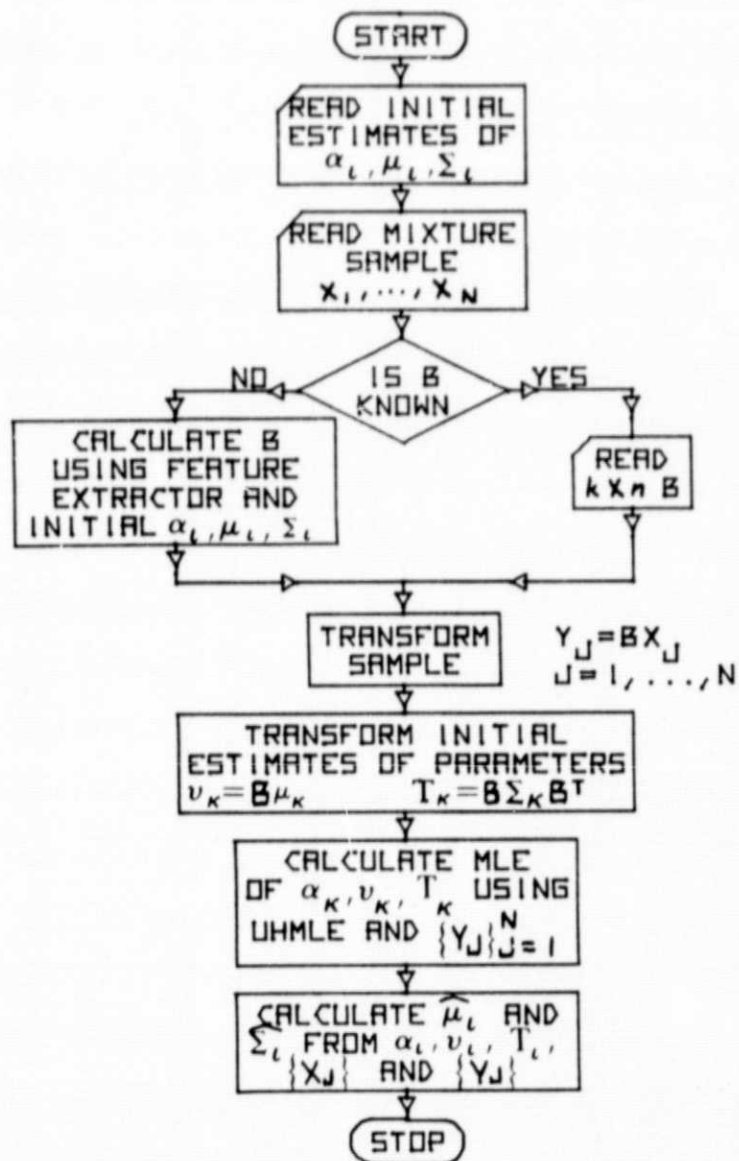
START

READ INITIAL ESTIMATES OF $\alpha_i, \mu_i, \Sigma_i$

READ MIXTURE SAMPLE $X_1, \cdots, X_N$

IS B KNOWN

NO

YES

CALCULATE B USING FEATURE EXTRACTOR AND INITIAL $\alpha_i, \mu_i, \Sigma_i$

READ $k \times n$ B

TRANSFORM SAMPLE

$Y_J = BX_J$
$J = 1, \ldots, N$

TRANSFORM INITIAL ESTIMATES OF PARAMETERS
$\upsilon_K = B\mu_K$ $T_K = B\Sigma_K B^T$

CALCULATE MLE OF $\alpha_K, \upsilon_K, T_K$ USING UHMLE AND $\{Y_J\}_{J=1}^{N}$

CALCULATE $\widehat{\mu_i}$ AND $\widehat{\Sigma_i}$ FROM $\alpha_i, \upsilon_i, T_i,$ $\{X_J\}$ AND $\{Y_J\}$

STOP